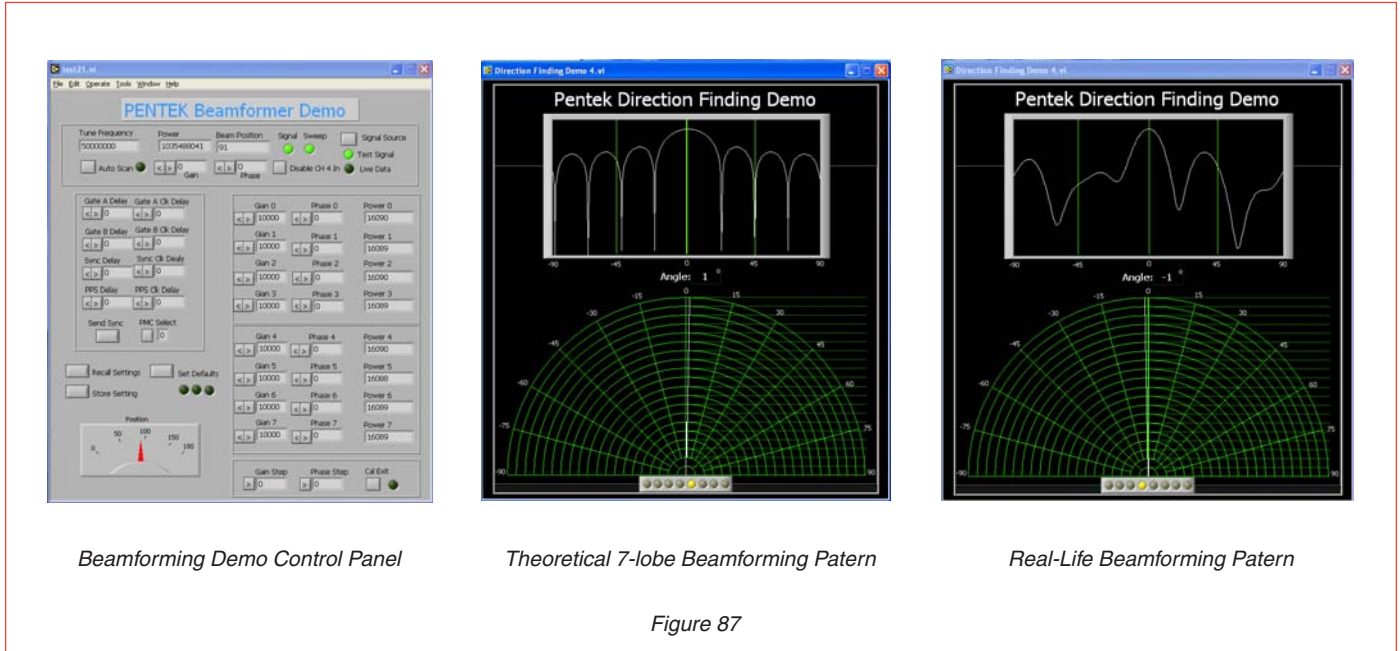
test21.vi
File Edit Operate Tools Window Help

PENTEK Beamformer Demo

Tune Frequency 50000000
Power 1035488041
Beam Position 91
Signal Sweep
Signal Source
Test Signal
Live Data
Auto Scan
0 Gain
0 Phase
Disable CH 4 In

Gate A Delay 0
Gate A Clk Delay 0
Gate B Delay 0
Gate B Clk Delay 0
Sync Delay 0
Sync Clk Dealy 0
PPS Delay 0
PPS Clk Delay 0
Send Sync
PMC Select 0

| Gain | Phase | Power |
|---|---|---|
| Gain 0 10000 | Phase 0 0 | Power 0 16090 |
| Gain 1 10000 | Phase 1 0 | Power 1 16089 |
| Gain 2 10000 | Phase 2 0 | Power 2 16090 |
| Gain 3 10000 | Phase 3 0 | Power 3 16089 |
| Gain 4 10000 | Phase 4 0 | Power 4 16090 |
| Gain 5 10000 | Phase 5 0 | Power 5 16088 |
| Gain 6 10000 | Phase 6 0 | Power 6 16089 |
| Gain 7 10000 | Phase 7 0 | Power 7 16089 |

Recall Settings
Set Defaults
Store Setting

Position
0 50 100 150 180

Gain Step 0
Phase Step 0
Cal Exit

Direction Finding Demo 4.vi
Pentek Direction Finding Demo
-90 -45 0 45 90
Angle: 1 °
-15 0 15 -30 30 -45 45 -60 60 -75 75 -90 90

Direction Finding Demo 4.vi
Pentek Direction Finding Demo
-90 -45 0 45 90
Angle: -1 °
-15 0 15 -30 30 -45 45 -60 60 -75 75 -90 90

Beamforming Demo Control Panel

Theoretical 7-lobe Beamforming Patern

Real-Life Beamforming Patern

Figure 87